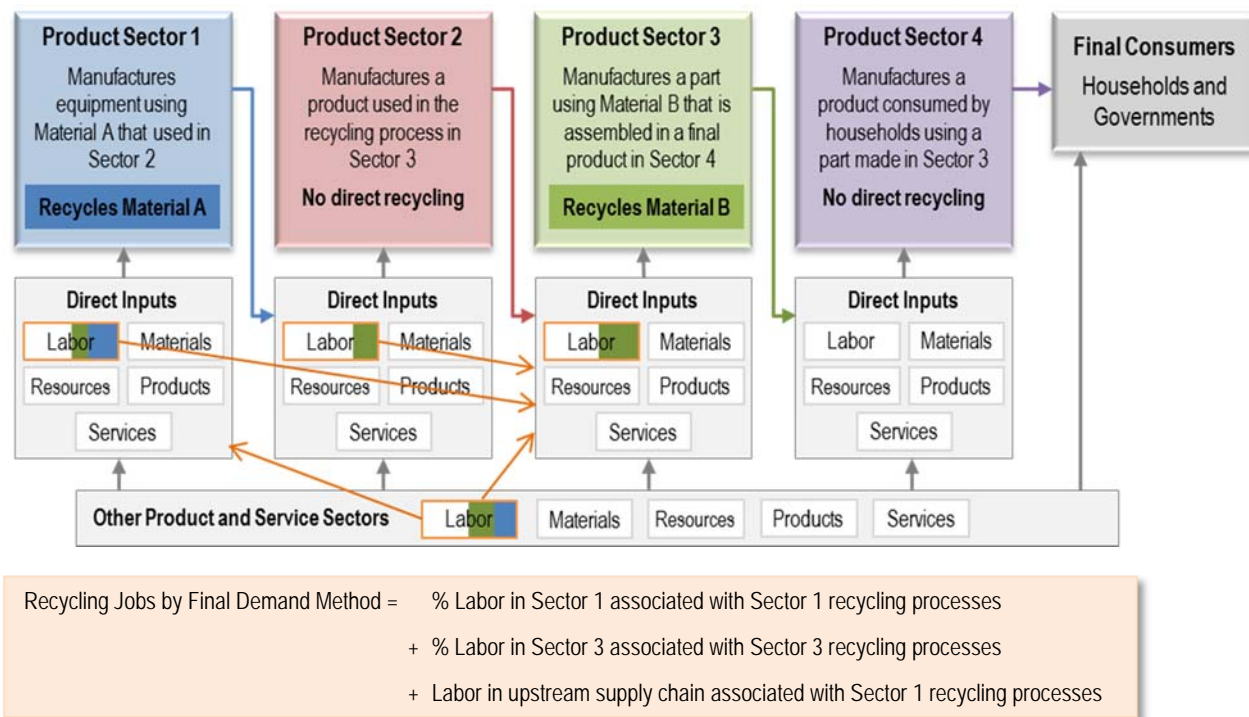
Product Sector 1
Manufactures equipment using Material A that used in Sector 2
Recycles Material A

Product Sector 2
Manufactures a product used in the recycling process in Sector 3
No direct recycling

Product Sector 3
Manufactures a part using Material B that is assembled in a final product in Sector 4
Recycles Material B

Product Sector 4
Manufactures a product consumed by households using a part made in Sector 3
No direct recycling

Final Consumers
Households and Governments

Direct Inputs
Labor
Materials
Resources
Products
Services

Direct Inputs
Labor
Materials
Resources
Products
Services

Direct Inputs
Labor
Materials
Resources
Products
Services

Direct Inputs
Labor
Materials
Resources
Products
Services

Other Product and Service Sectors
Labor
Materials
Resources
Products
Services

Recycling Jobs by Final Demand Method = % Labor in Sector 1 associated with Sector 1 recycling processes
+ % Labor in Sector 3 associated with Sector 3 recycling processes
+ Labor in upstream supply chain associated with Sector 1 recycling processes